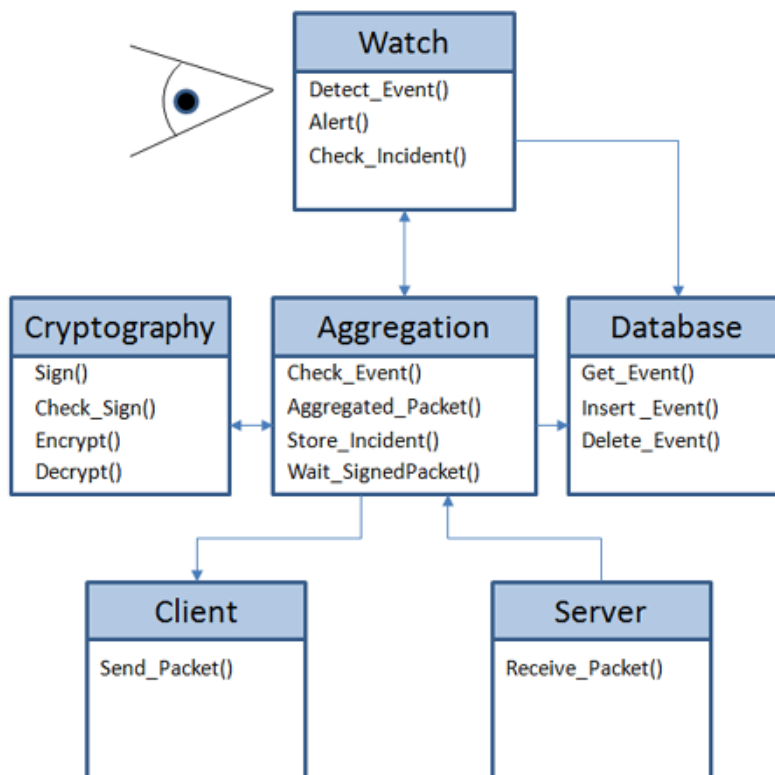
Watch
Detect_Event()
Alert()
Check_Incident()

Cryptography
Sign()
Check_Sign()
Encrypt()
Decrypt()

Aggregation
Check_Event()
Aggregated_Packet()
Store_Incident()
Wait_SignedPacket()

Database
Get_Event()
Insert _Event()
Delete_Event()

Client
Send_Packet()

Server
Receive_Packet()